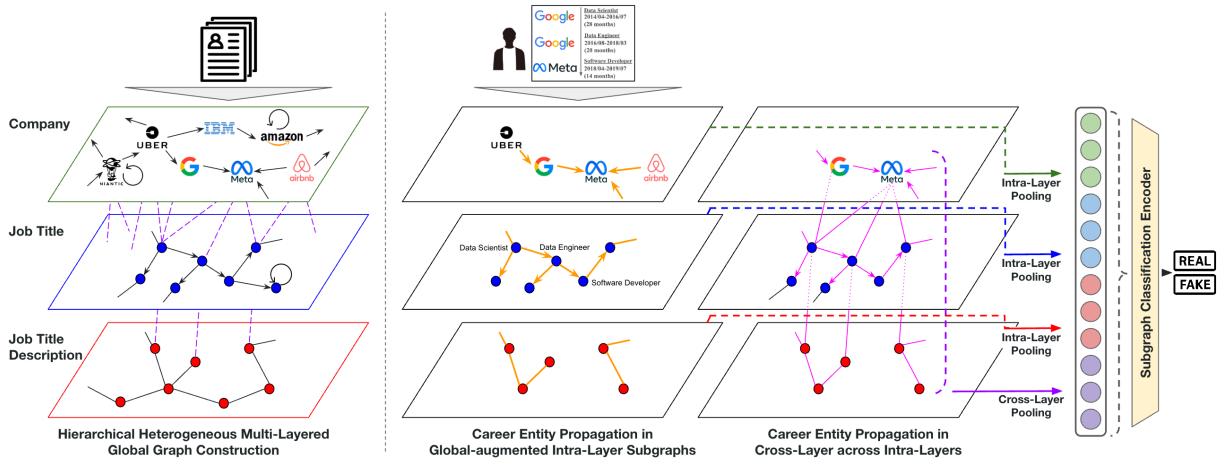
Google Data Scientist 2014/04-2016/07 (28 months)
Google Data Engineer 2016/08-2018/03 (20 months)
Meta Software Developer 2018/04-2019/07 (14 months)

Company

UBER IBM amazon NIANTIC Meta airbnb

Job Title

Job Title Description

Hierarchical Heterogeneous Multi-Layered Global Graph Construction

UBER Meta airbnb

Data Scientist Data Engineer Software Developer

Career Entity Propagation in Global-augmented Intra-Layer Subgraphs

Meta

Career Entity Propagation in Cross-Layer across Intra-Layers

Intra-Layer Pooling

Intra-Layer Pooling

Intra-Layer Pooling

Cross-Layer Pooling

Subgraph Classification Encoder

REAL
FAKE